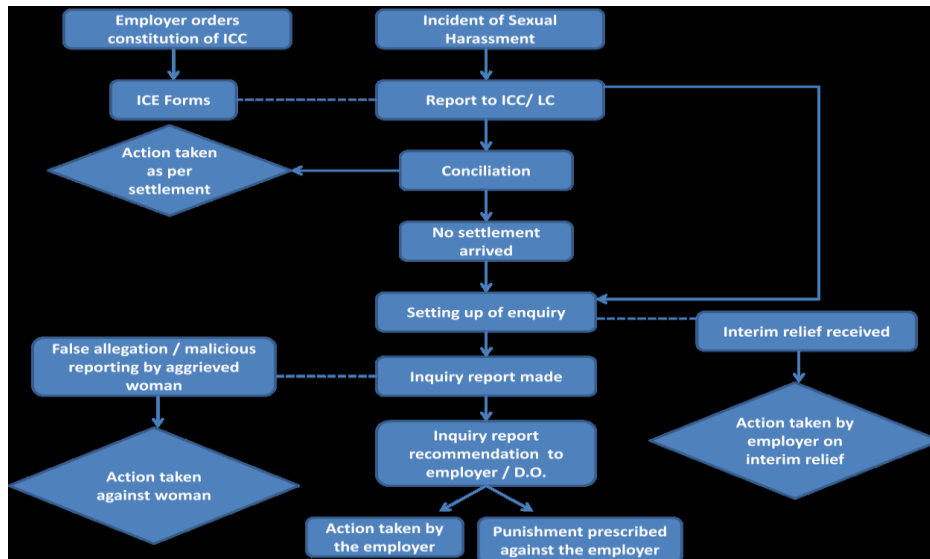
Employer orders constitution of ICC

Incident of Sexual Harassment

ICE Forms

Report to ICC/ LC

Action taken as per settlement

Conciliation

No settlement arrived

Setting up of enquiry

Interim relief received

False allegation / malicious reporting by aggrieved woman

Inquiry report made

Action taken by employer on interim relief

Action taken against woman

Inquiry report recommendation to employer / D.O.

Action taken by the employer

Punishment prescribed against the employer